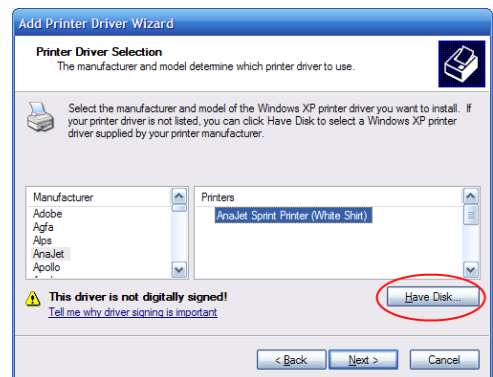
Add Printer Driver Wizard

Printer Driver Selection
The manufacturer and model determine which printer driver to use.

Select the manufacturer and model of the Windows XP printer driver you want to install. If your printer driver is not listed, you can click Have Disk to select a Windows XP printer driver supplied by your printer manufacturer.

| Manufacturer | Printers |
|---|---|
| Adobe | AnaJet Sprint Printer (White Shirt) |
| Agfa | |
| Alps | |
| AnaJet | |
| Apollo | |

This driver is not digitally signed!
Tell me why driver signing is important

Have Disk...

< Back Next > Cancel